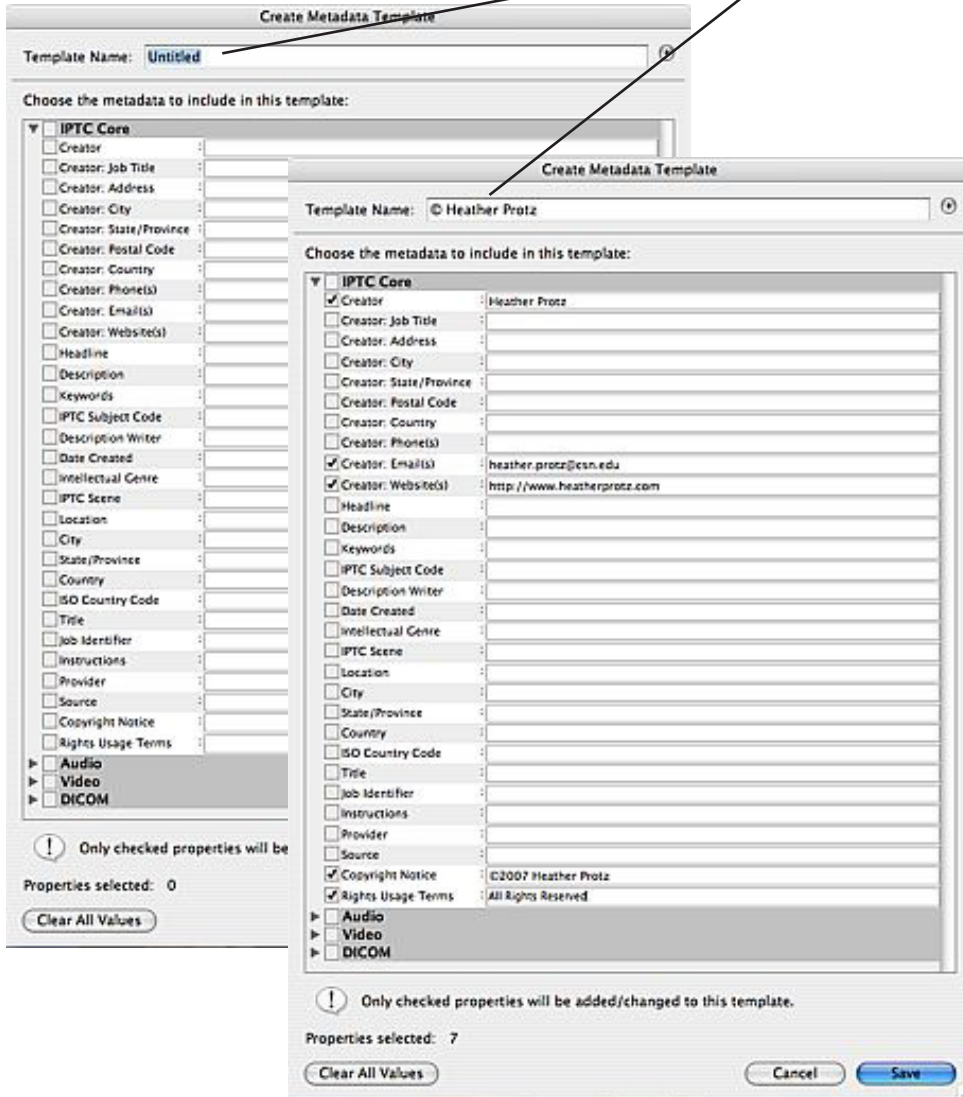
Create Metadata Template

Template Name: Untitled

Choose the metadata to include in this template:

IPTC Core
Creator :
Creator: Job Title :
Creator: Address :
Creator: City :
Creator: State/Province :
Creator: Postal Code :
Creator: Country :
Creator: Phone(s) :
Creator: Email(s) :
Creator: Website(s) :
Headline :
Description :
Keywords :
IPTC Subject Code :
Description Writer :
Date Created :
Intellectual Genre :
IPTC Scene :
Location :
City :
State/Province :
Country :
ISO Country Code :
Title :
Job Identifier :
Instructions :
Provider :
Source :
Copyright Notice :
Rights Usage Terms :
Audio
Video
DICOM

Only checked properties will be

Properties selected: 0

Clear All Values

Create Metadata Template

Template Name: © Heather Protz

Choose the metadata to include in this template:

IPTC Core
Creator : Heather Protz
Creator: Job Title :
Creator: Address :
Creator: City :
Creator: State/Province :
Creator: Postal Code :
Creator: Country :
Creator: Phone(s) :
Creator: Email(s) : heather.protz@csn.edu
Creator: Website(s) : http://www.heatherprotz.com
Headline :
Description :
Keywords :
IPTC Subject Code :
Description Writer :
Date Created :
Intellectual Genre :
IPTC Scene :
Location :
City :
State/Province :
Country :
ISO Country Code :
Title :
Job Identifier :
Instructions :
Provider :
Source :
Copyright Notice : ©2007 Heather Protz
Rights Usage Terms : All Rights Reserved
Audio
Video
DICOM

Only checked properties will be added/changed to this template.

Properties selected: 7

Clear All Values

Cancel

Save